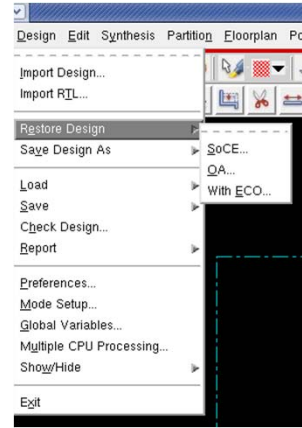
Design Edit Synthesis Partition Floorplan Po

Import Design...
Import RTL...

Restore Design
Save Design As

Load
Save
Check Design...
Report

Preferences...
Mode Setup...
Global Variables...
Multiple CPU Processing...
Show/Hide

Exit

SoCE...
OA...
With ECO...